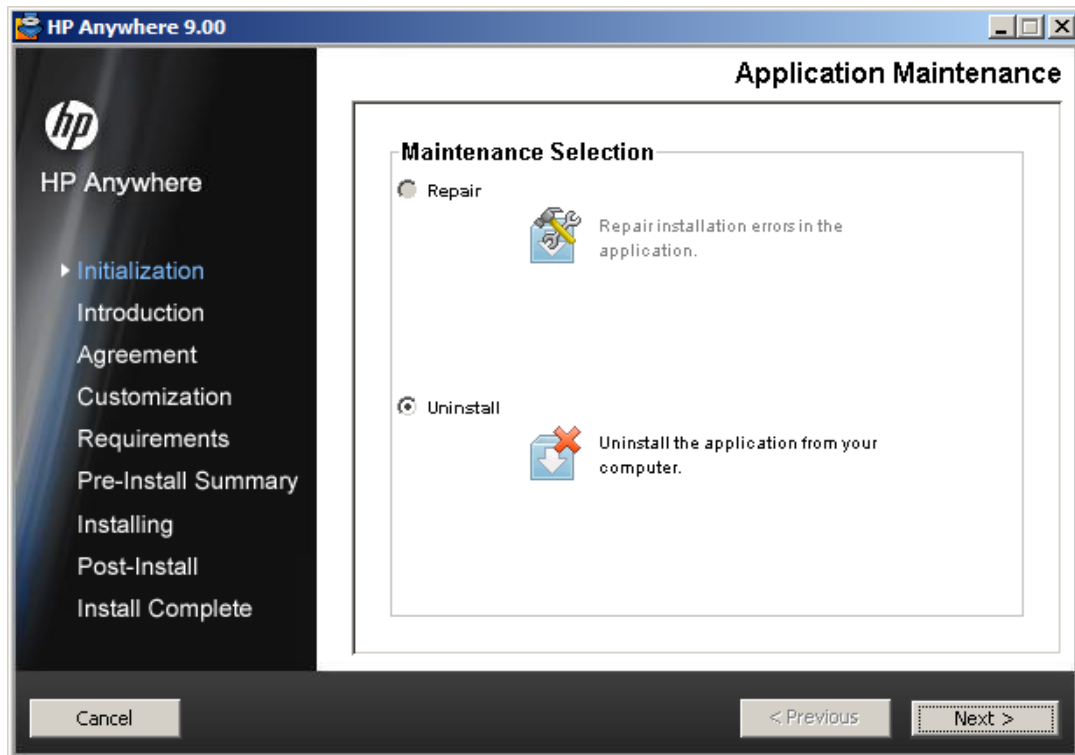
HP Anywhere 9.00

Application Maintenance

hp

HP Anywhere

Initialization
Introduction
Agreement
Customization
Requirements
Pre-Install Summary
Installing
Post-Install
Install Complete

Maintenance Selection

Repair

Repair installation errors in the application.

Uninstall

Uninstall the application from your computer.

Cancel

< Previous

Next >